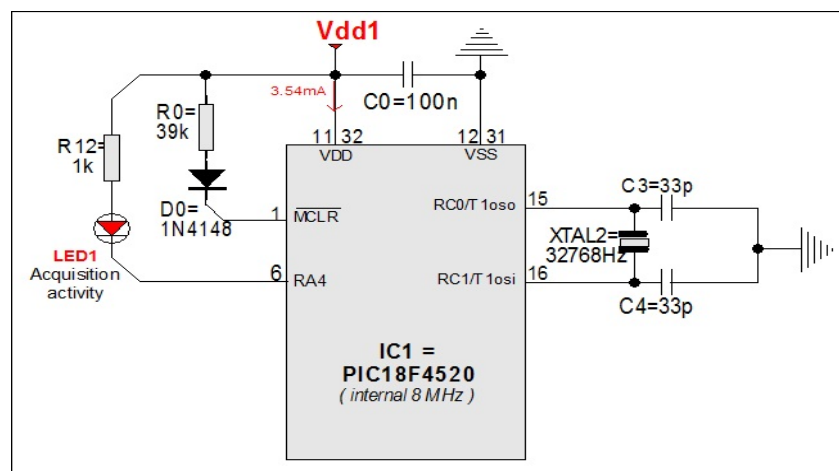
Vdd1

3.54mA

C0=100n

R0=
39k

R12=
1k

11 32
VDD

12 31
VSS

D0=
1N4148

1 $\overline{MCLR}$

RC0/T1oso 15

C3=33p

XTAL2=
32768Hz

LED1
Acquisition
activity

6 RA4

RC1/T1osi 16

C4=33p

IC1 =
PIC18F4520
( internal 8 MHz )